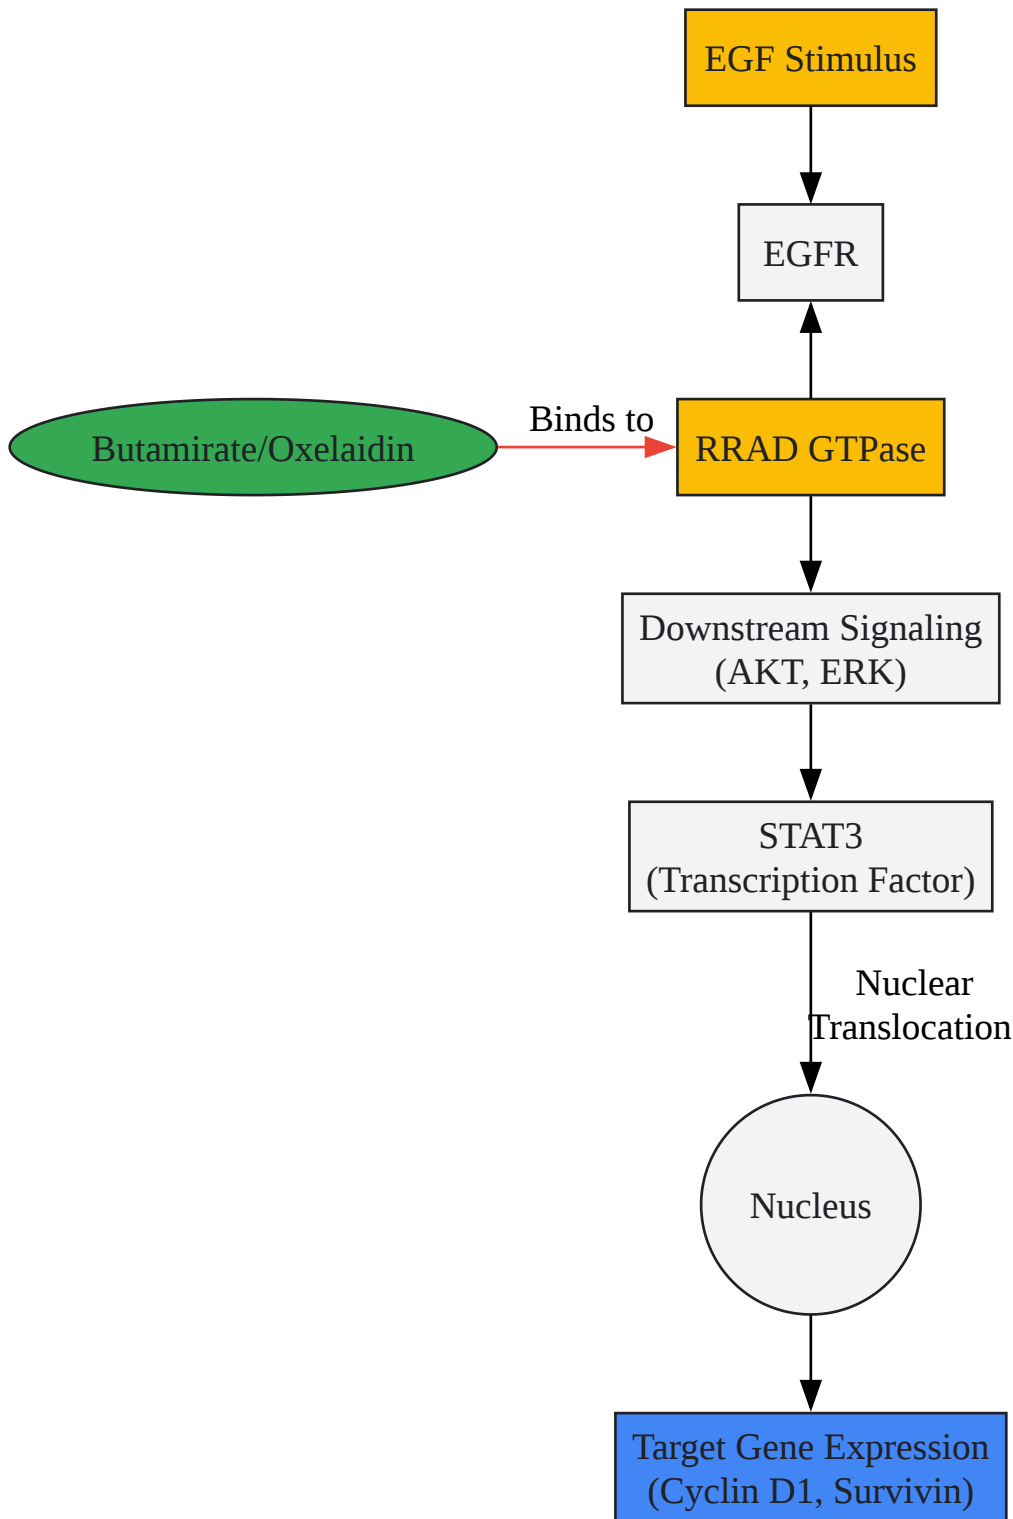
EGF Stimulus

EGFR

Butamirate/Oxelaidin

Binds to

RRAD GTPase

Downstream Signaling
(AKT, ERK)

STAT3
(Transcription Factor)

Nuclear
Translocation

Nucleus

Target Gene Expression
(Cyclin D1, Survivin)